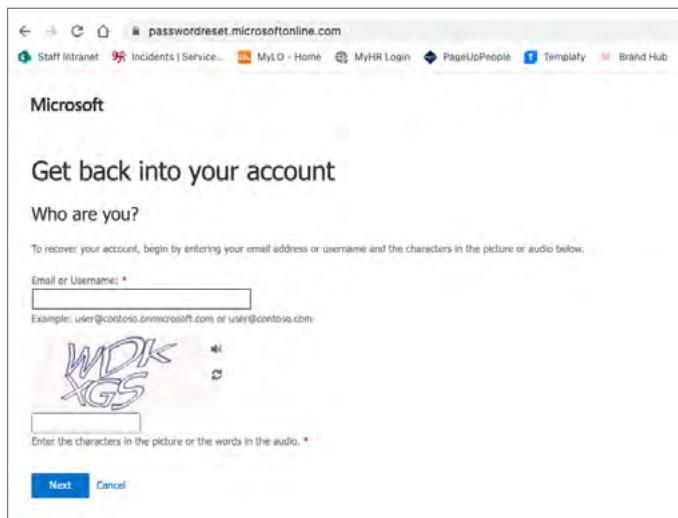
passwordreset.microsoftonline.com

Staff Intranet Incidents | Service... MyLO - Home MyHR Login PageUpPeople Templafy Brand Hub

Microsoft

Get back into your account

Who are you?

To recover your account, begin by entering your email address or username and the characters in the picture or audio below.

Email or Username: *

Example: user@contoso.onmicrosoft.com or user@contoso.com

WDK XGS

Enter the characters in the picture or the words in the audio. *

Next Cancel